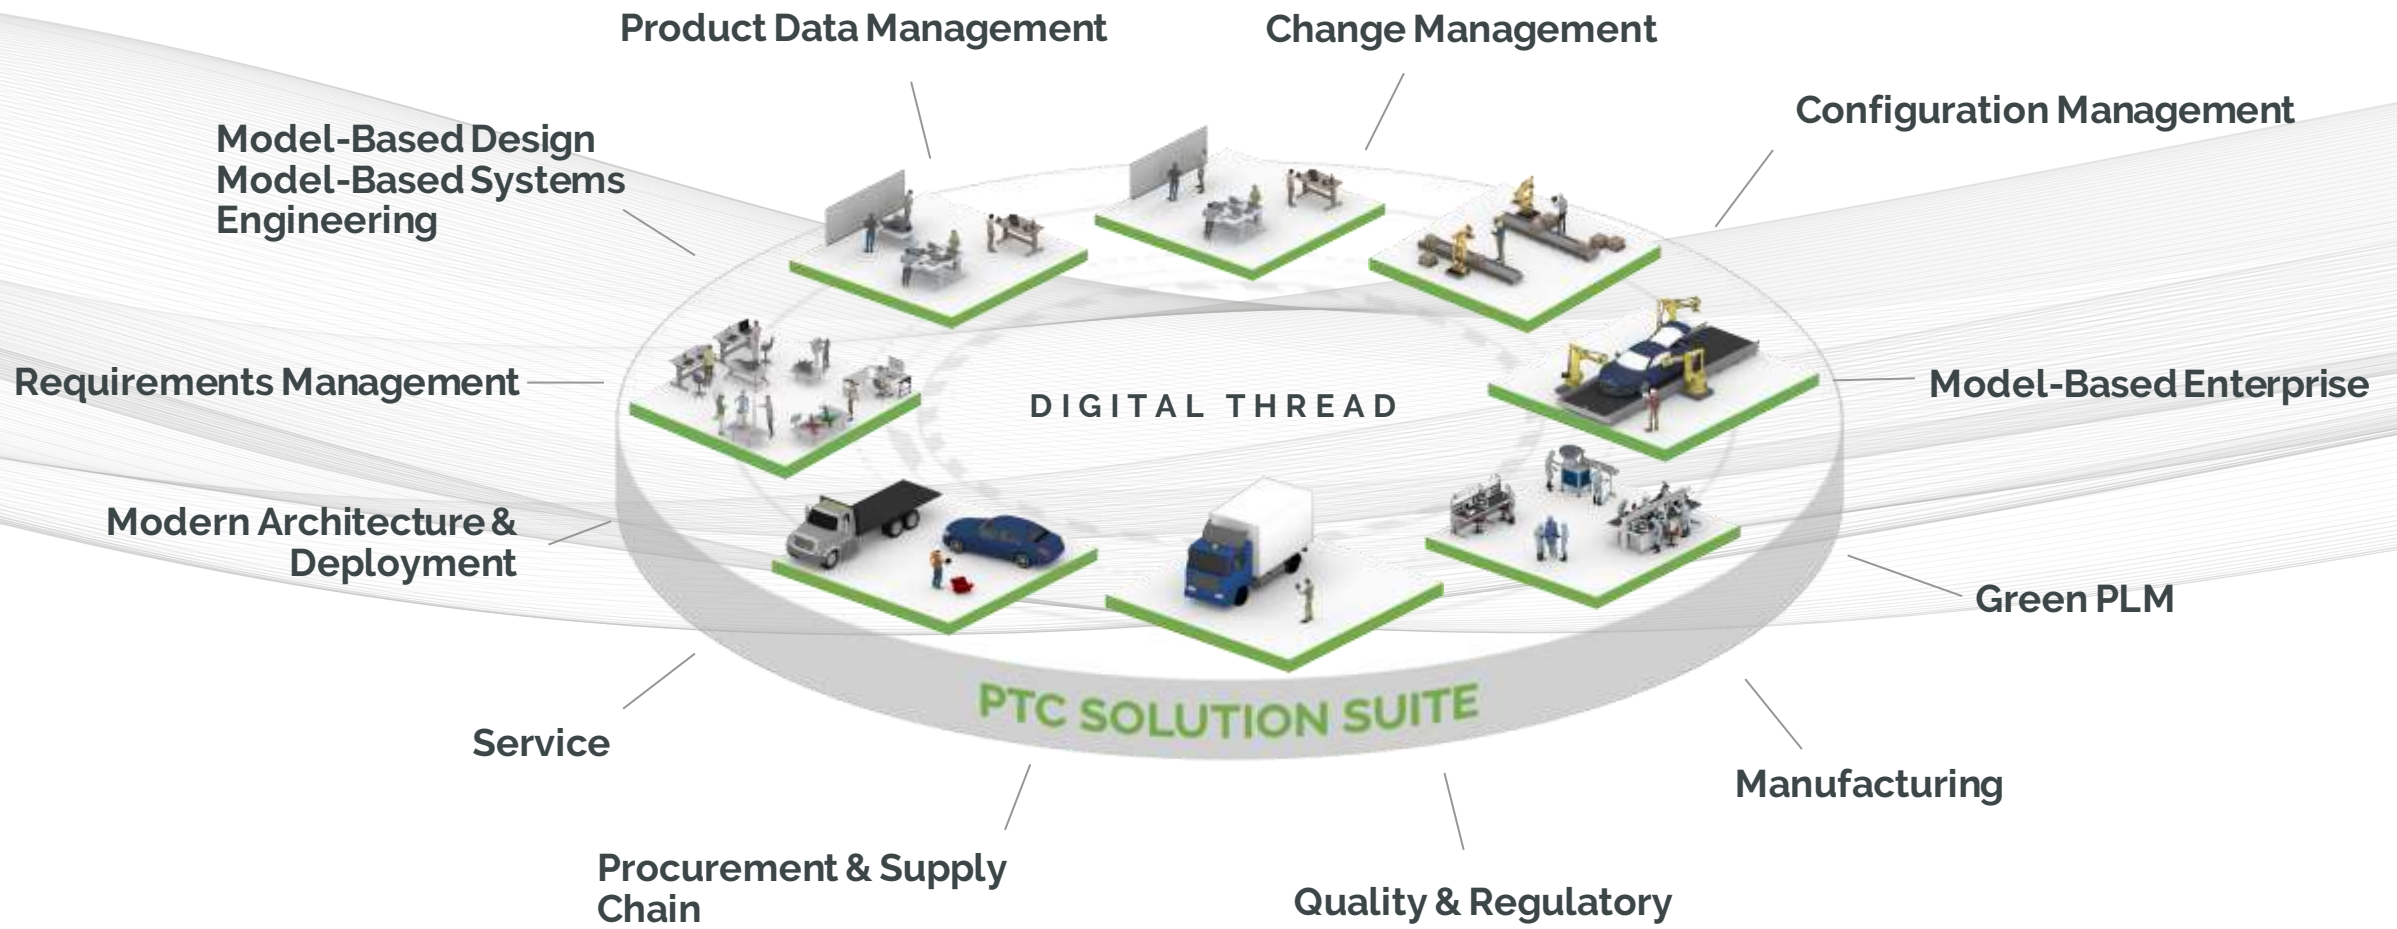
Product Data Management

Change Management

Configuration Management

Model-Based Design
Model-Based Systems
Engineering

Requirements Management

DIGITAL THREAD

Model-Based Enterprise

Modern Architecture & Deployment

Green PLM

PTC SOLUTION SUITE

Service

Manufacturing

Procurement & Supply Chain

Quality & Regulatory